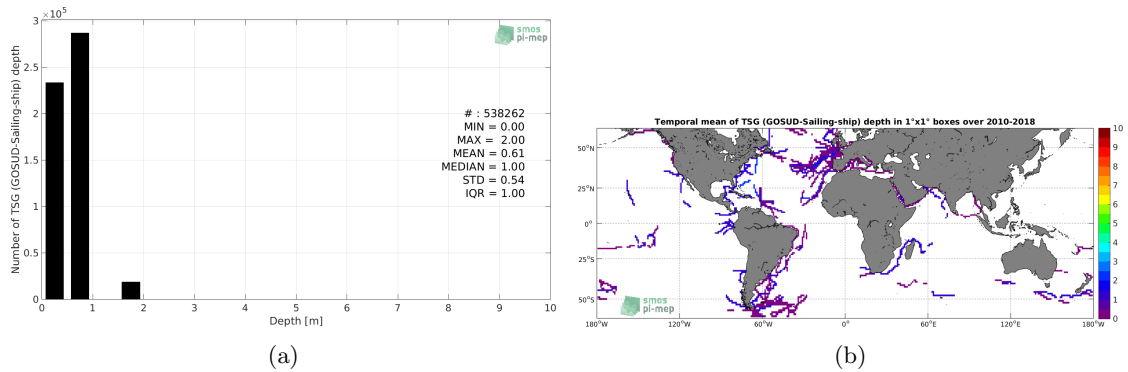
$3 \times 10^5$

2.5

2

1.5

1

0.5

0

Number of TSG (GOSUD-Sailing-ship) depth

smos pi-mep

# : 538262
MIN = 0.00
MAX = 2.00
MEAN = 0.61
MEDIAN = 1.00
STD = 0.54
IQR = 1.00

0 1 2 3 4 5 6 7 8 9 10

Depth [m]

(a)

Temporal mean of TSG (GOSUD-Sailing-ship) depth in 1°x1° boxes over 2010-2018

50°N

25°N

0°

25°S

50°S

180°W 120°W 60°W 0° 60°E 120°E 180°W

10 9 8 7 6 5 4 3 2 1 0

smos pi-mep

(b)